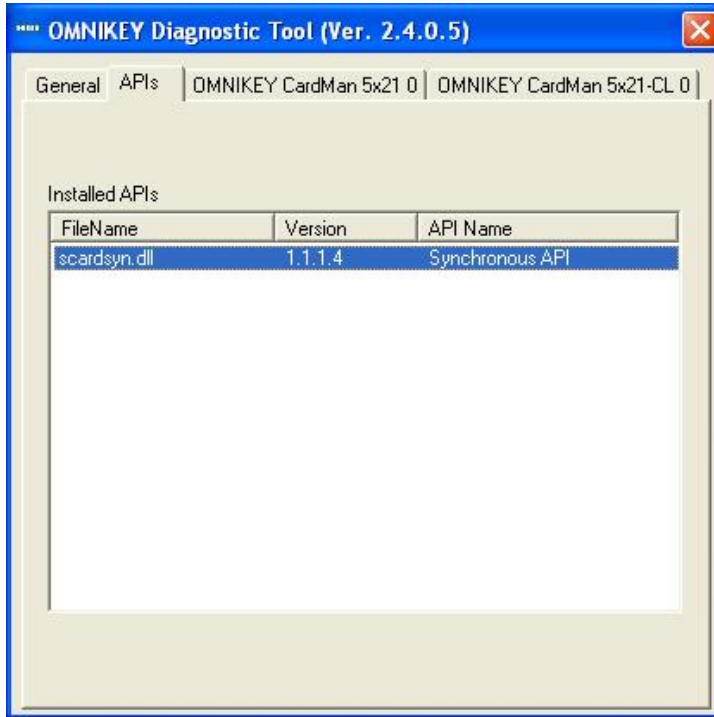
OMNIKEY Diagnostic Tool (Ver. 2.4.0.5)

General | APIs | OMNIKEY CardMan 5x21 0 | OMNIKEY CardMan 5x21-CL 0

Installed APIs

| FileName | Version | API Name |
|---|---|---|
| scardsyn.dll | 1.1.1.4 | Synchronous API |